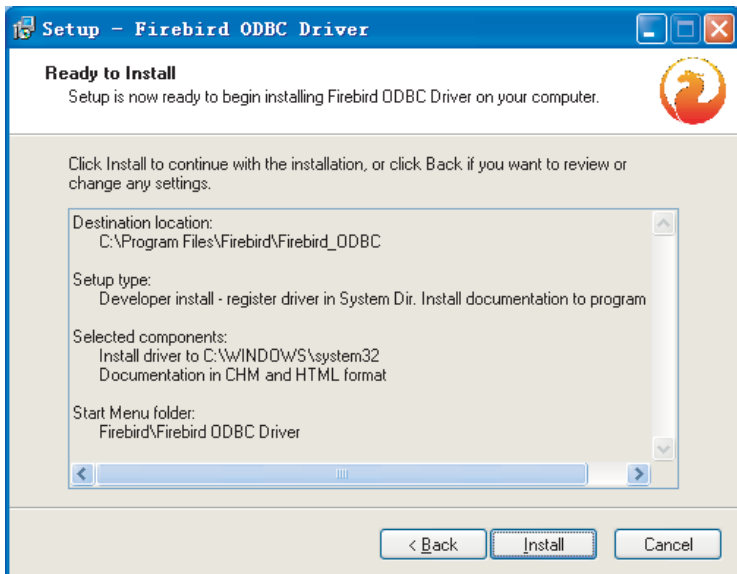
Setup - Firebird ODBC Driver

Ready to Install
Setup is now ready to begin installing Firebird ODBC Driver on your computer.

Click Install to continue with the installation, or click Back if you want to review or change any settings.

Destination location:
C:\Program Files\Firebird\Firebird_ODBC

Setup type:
Developer install - register driver in System Dir. Install documentation to program

Selected components:
Install driver to C:\WINDOWS\system32
Documentation in CHM and HTML format

Start Menu folder:
Firebird\Firebird ODBC Driver

< Back
Install
Cancel